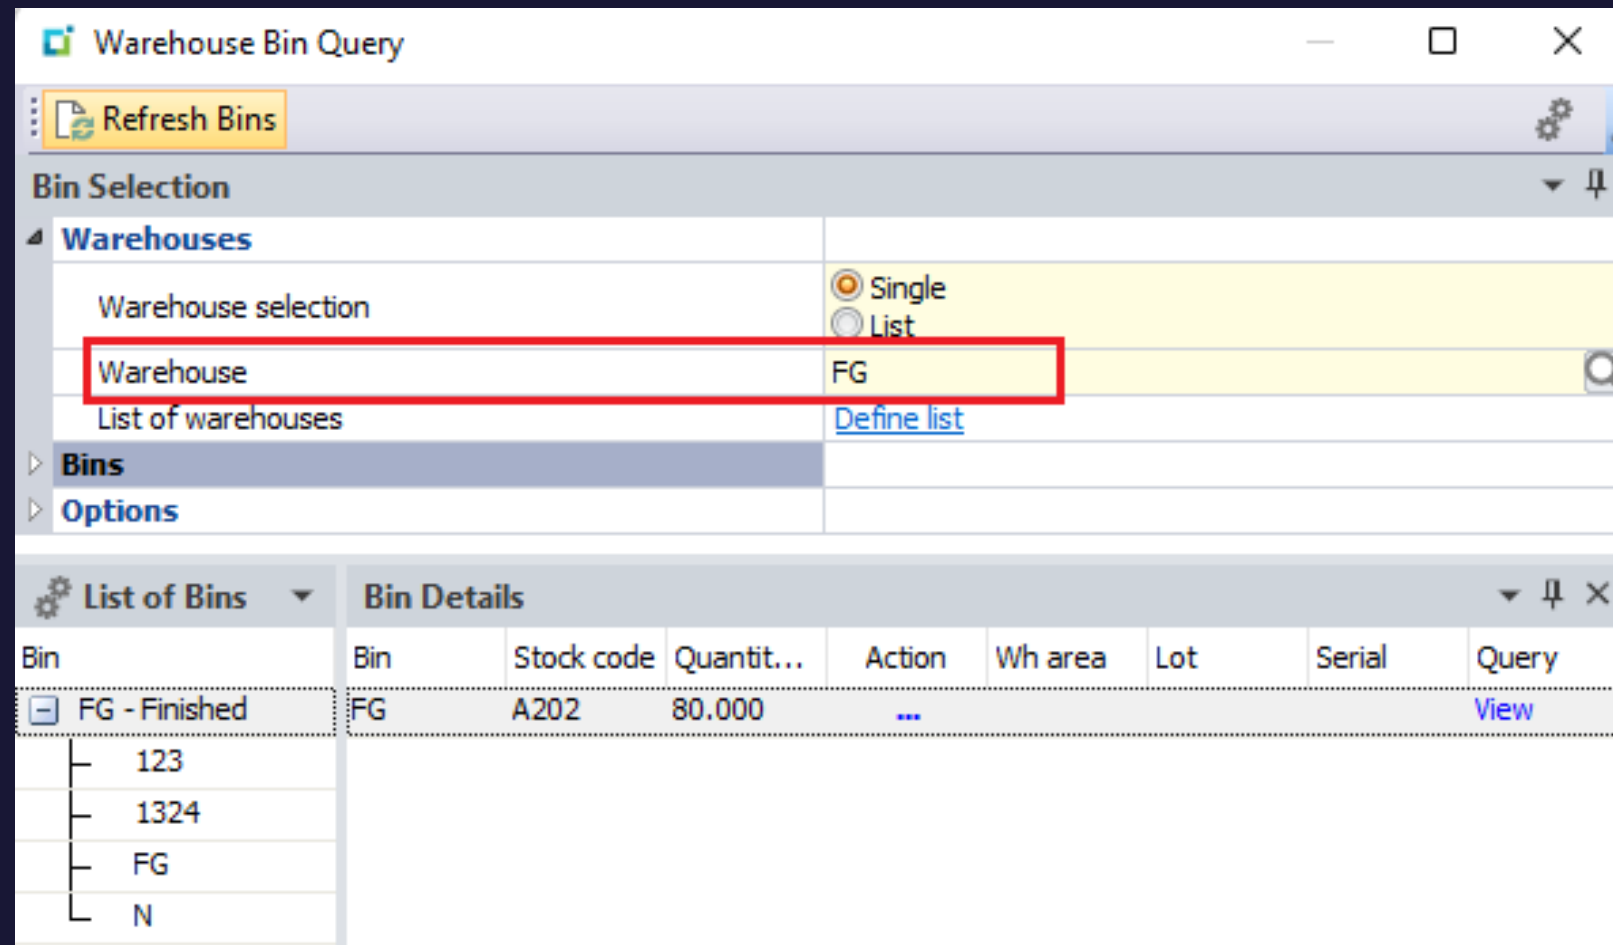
Warehouse Bin Query

Refresh Bins

Bin Selection

Warehouses

Warehouse selection
Single
List

Warehouse
FG

List of warehouses
Define list

Bins

Options

List of Bins

| Bin |
|---|
| FG - Finished |
| 123 |
| 1324 |
| FG |
| N |

Bin Details

| Bin | Stock code | Quantit... | Action | Wh area | Lot | Serial | Query |
|---|---|---|---|---|---|---|---|
| FG | A202 | 80.000 | ... | | | | View |